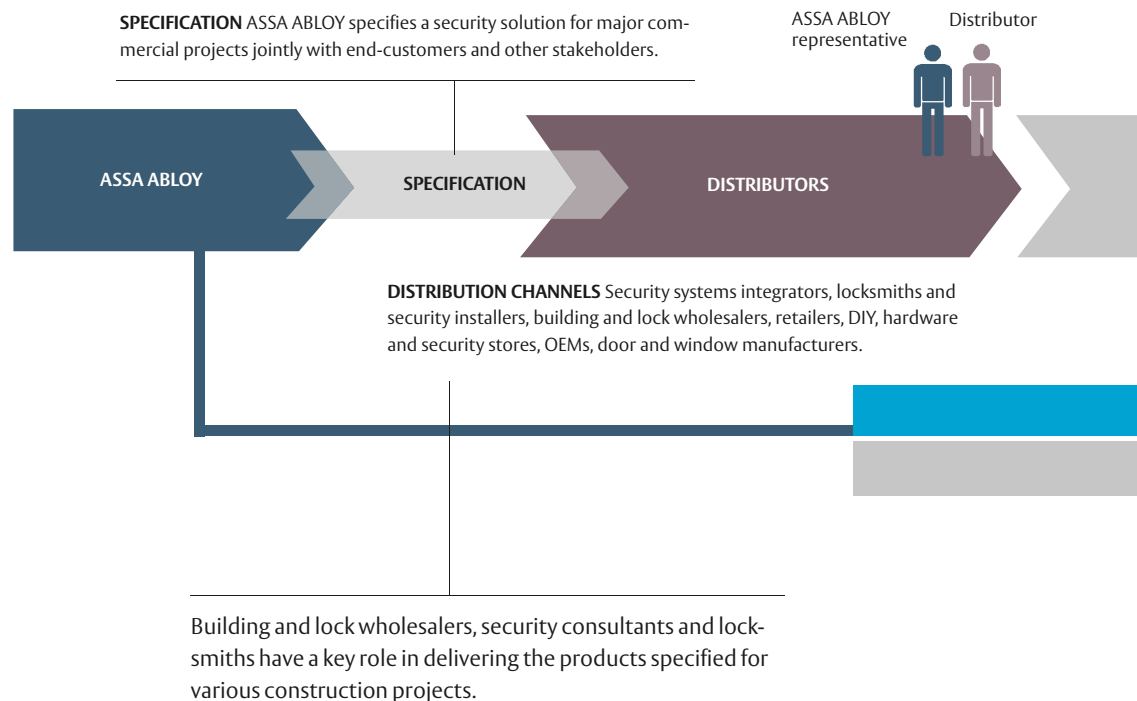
**SPECIFICATION** ASSA ABLOY specifies a security solution for major commercial projects jointly with end-customers and other stakeholders.

ASSA ABLOY representative

Distributor

ASSA ABLOY

SPECIFICATION

DISTRIBUTORS

**DISTRIBUTION CHANNELS** Security systems integrators, locksmiths and security installers, building and lock wholesalers, retailers, DIY, hardware and security stores, OEMs, door and window manufacturers.

Building and lock wholesalers, security consultants and locksmiths have a key role in delivering the products specified for various construction projects.